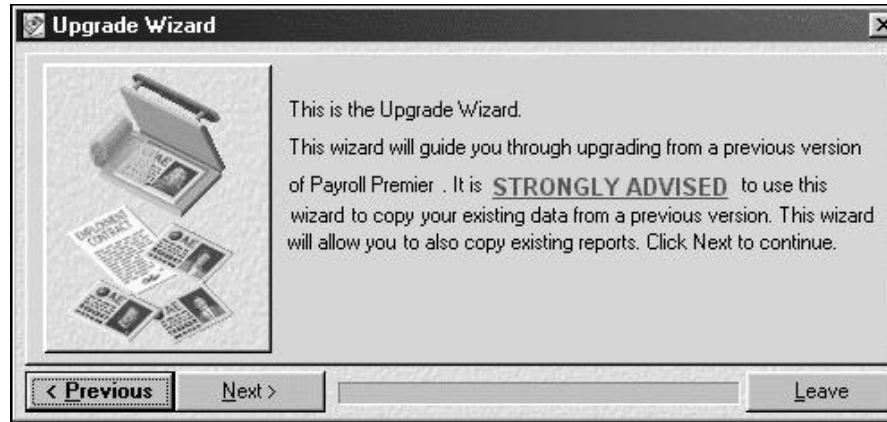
Upgrade Wizard

EMPLOYMENT CONTRACT

This is the Upgrade Wizard.

This wizard will guide you through upgrading from a previous version of Payroll Premier . It is STRONGLY ADVISED to use this wizard to copy your existing data from a previous version. This wizard will allow you to also copy existing reports. Click Next to continue.

< Previous

Next >

Leave